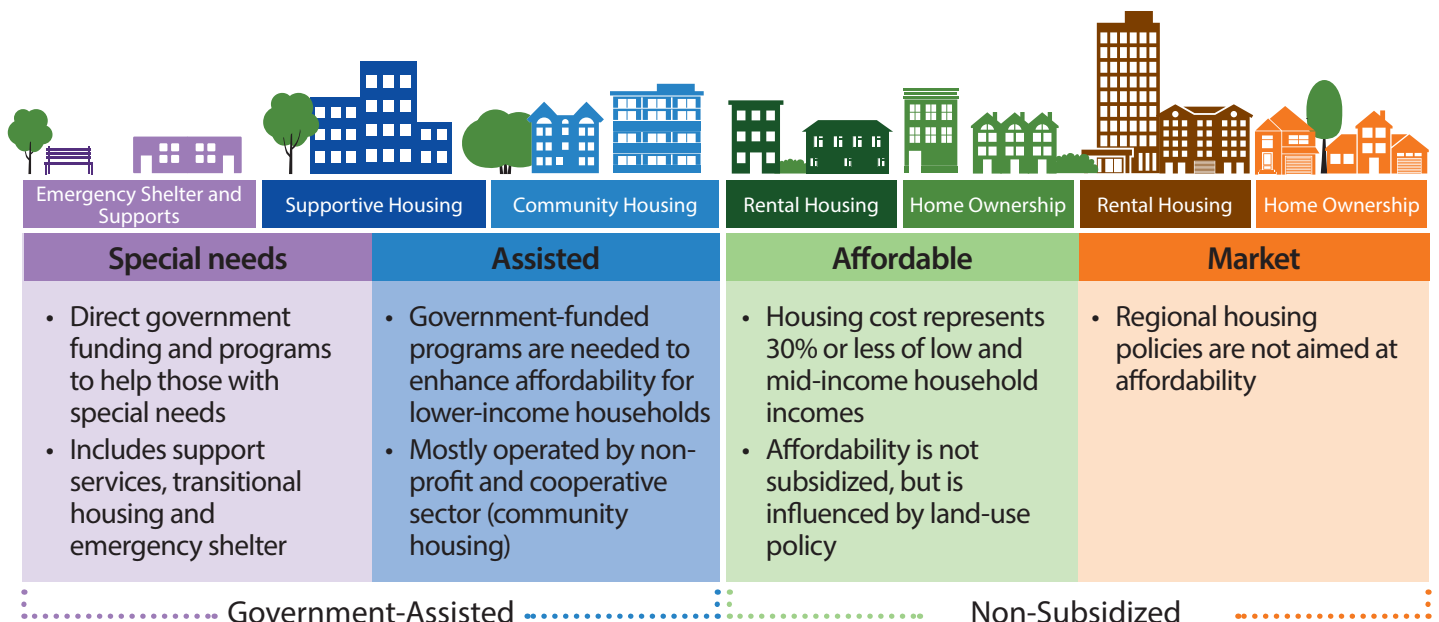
Emergency Shelter and Supports

Supportive Housing

Community Housing

Rental Housing

Home Ownership

Rental Housing

Home Ownership

| Special needs | Assisted | Affordable | Market |
|---|---|---|---|
| • Direct government funding and programs to help those with special needs • Includes support services, transitional housing and emergency shelter | • Government-funded programs are needed to enhance affordability for lower-income households • Mostly operated by non-profit and cooperative sector (community housing) | • Housing cost represents 30% or less of low and mid-income household incomes • Affordability is not subsidized, but is influenced by land-use policy | • Regional housing policies are not aimed at affordability |

Government-Assisted

Non-Subsidized